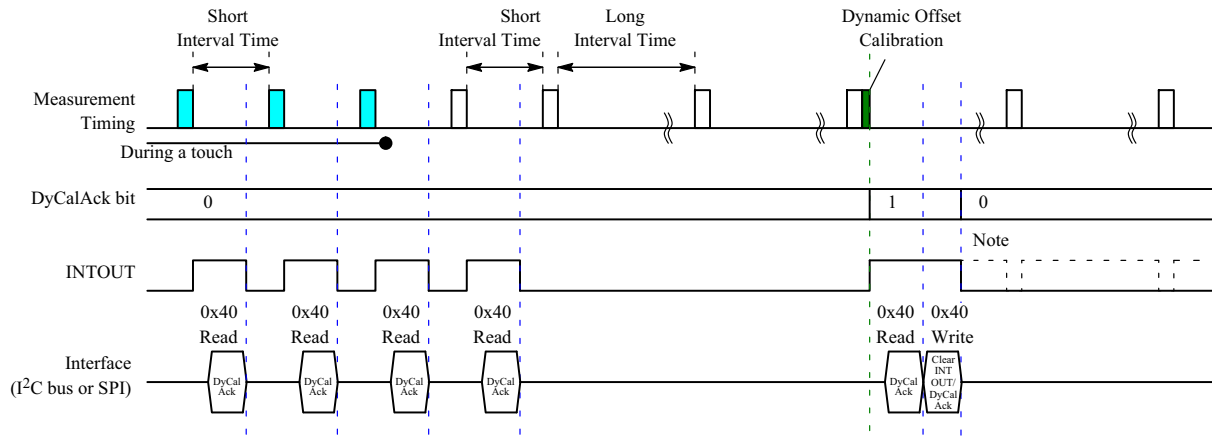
Short Interval Time

Short Interval Time

Long Interval Time

Dynamic Offset Calibration

Measurement Timing

During a touch

DyCalAck bit

0

1

0

Note

INTOUT

0x40 Read

0x40 Read

0x40 Read

0x40 Read

0x40 Read

0x40 Write

Interface ($I^2C$ bus or SPI)

DyCal Ack

DyCal Ack

DyCal Ack

DyCal Ack

DyCal Ack

Clear INT OUT/ DyCal Ack